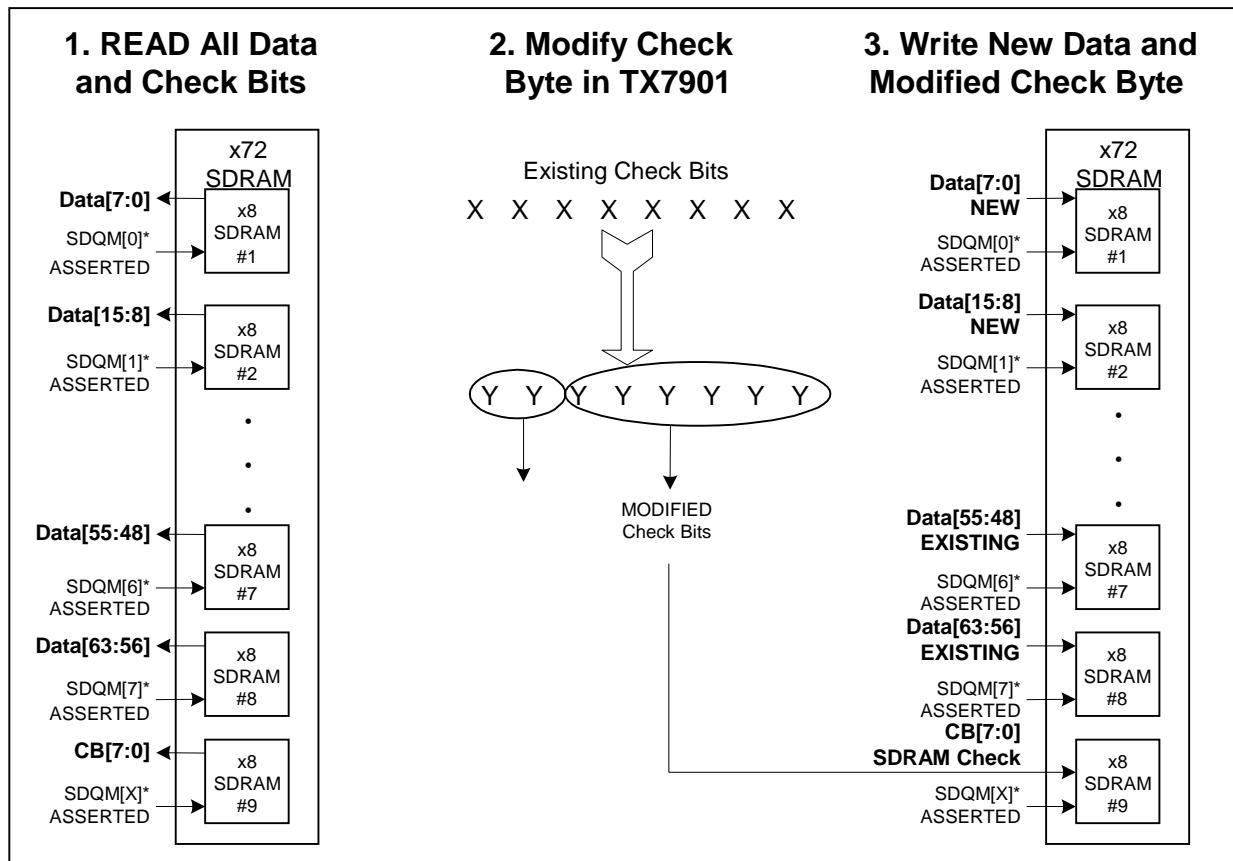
1. READ All Data and Check Bits

x72 SDRAM

Data[7:0]
SDQM[0]* ASSERTED
x8 SDRAM #1

Data[15:8]
SDQM[1]* ASSERTED
x8 SDRAM #2

Data[55:48]
SDQM[6]* ASSERTED
x8 SDRAM #7

Data[63:56]
SDQM[7]* ASSERTED
x8 SDRAM #8

CB[7:0]
SDQM[X]* ASSERTED
x8 SDRAM #9

2. Modify Check Byte in TX7901

Existing Check Bits

X X X X X X X X

Y Y Y Y Y Y Y Y

MODIFIED Check Bits

3. Write New Data and Modified Check Byte

x72 SDRAM

Data[7:0] NEW
SDQM[0]* ASSERTED
x8 SDRAM #1

Data[15:8] NEW
SDQM[1]* ASSERTED
x8 SDRAM #2

Data[55:48] EXISTING
SDQM[6]* ASSERTED
x8 SDRAM #7

Data[63:56] EXISTING
SDQM[7]* ASSERTED
x8 SDRAM #8

CB[7:0] SDRAM Check
SDQM[X]* ASSERTED
x8 SDRAM #9